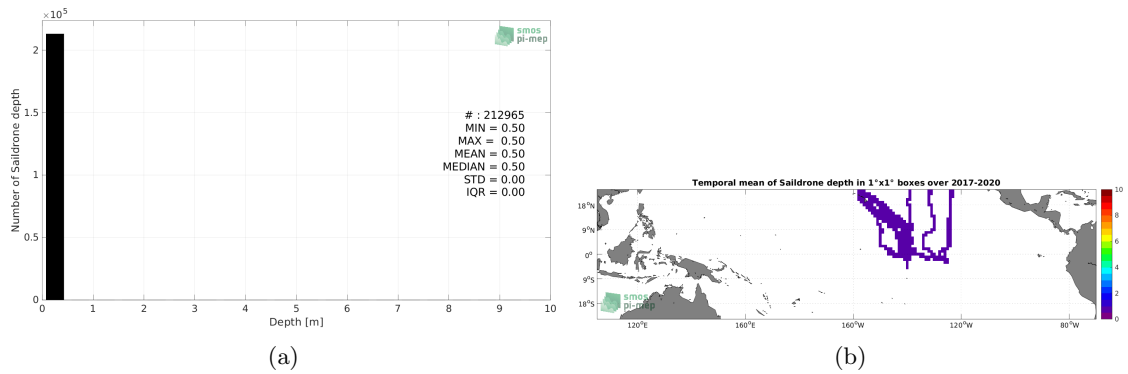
$\times 10^5$
2
1.5
1
0.5
0
Number of Saildrone depth
smos
pi-mep
# : 212965
MIN = 0.50
MAX = 0.50
MEAN = 0.50
MEDIAN = 0.50
STD = 0.00
IQR = 0.00
0 1 2 3 4 5 6 7 8 9 10
Depth [m]
(a)

Temporal mean of Saildrone depth in 1°x1° boxes over 2017-2020
18°N
9°N
0°
9°S
18°S
120°E 160°E 160°W 120°W 80°W
smos
pi-mep
10
8
6
4
2
0
(b)